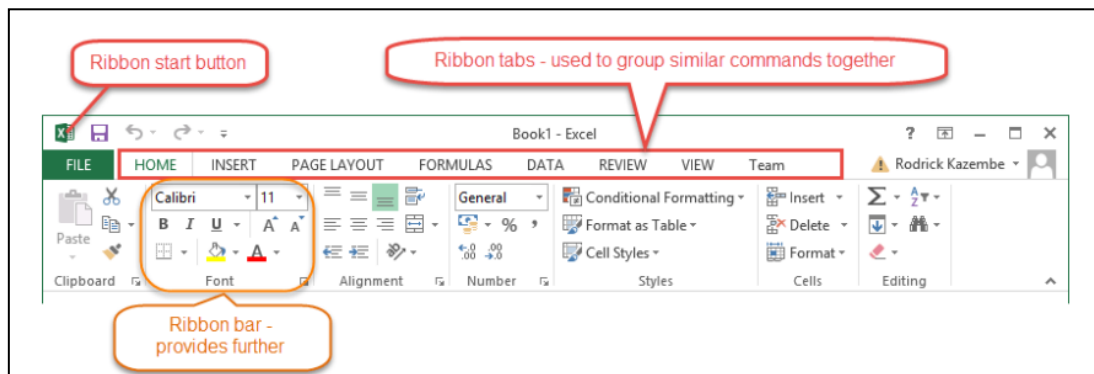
Ribbon start button

Ribbon tabs - used to group similar commands together

Book1 - Excel

? – ☐ ✕

FILE HOME INSERT PAGE LAYOUT FORMULAS DATA REVIEW VIEW Team

Rodrick Kazembe

Paste

Clipboard

Calibri 11

B I U A A

A

Font

Alignment

General

% ,

$^{+.0}_{.00}$ $^{.00}_{\rightarrow .0}$

Number

Conditional Formatting

Format as Table

Cell Styles

Styles

Insert

Delete

Format

Cells

Σ

Editing

Ribbon bar - provides further